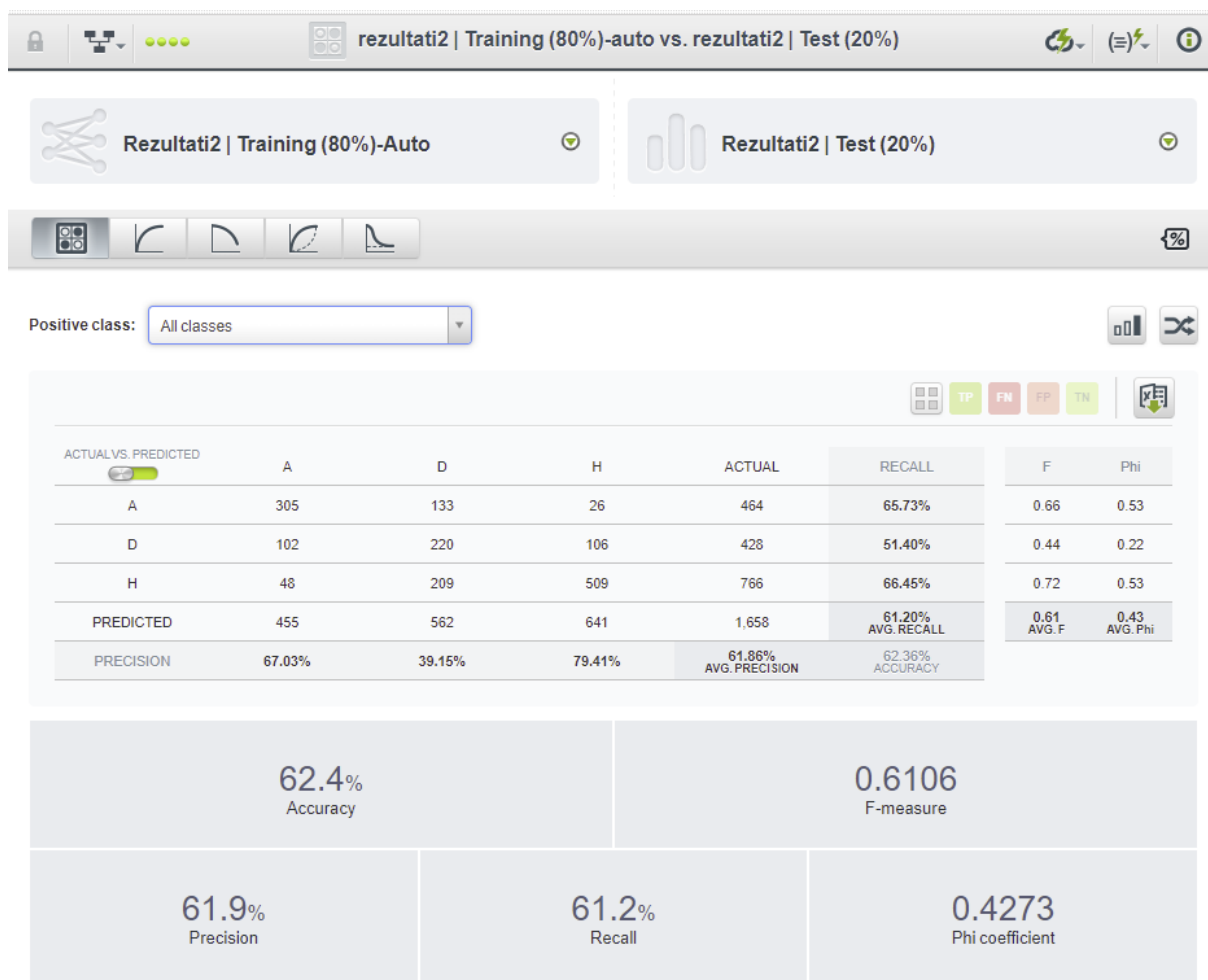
rezultati2 | Training (80%)-auto vs. rezultati2 | Test (20%)

Rezultati2 | Training (80%)-Auto

Rezultati2 | Test (20%)

Positive class: All classes

TP FN FP TN

| ACTUAL VS. PREDICTED | A | D | H | ACTUAL | RECALL |
|---|---|---|---|---|---|
| A | 305 | 133 | 26 | 464 | 65.73% |
| D | 102 | 220 | 106 | 428 | 51.40% |
| H | 48 | 209 | 509 | 766 | 66.45% |
| PREDICTED | 455 | 562 | 641 | 1,658 | 61.20% AVG. RECALL |
| PRECISION | 67.03% | 39.15% | 79.41% | 61.86% AVG. PRECISION | 62.36% ACCURACY |

| F | Phi |
|---|---|
| 0.66 | 0.53 |
| 0.44 | 0.22 |
| 0.72 | 0.53 |
| 0.61 AVG. F | 0.43 AVG. Phi |

62.4%
Accuracy

0.6106
F-measure

61.9%
Precision

61.2%
Recall

0.4273
Phi coefficient